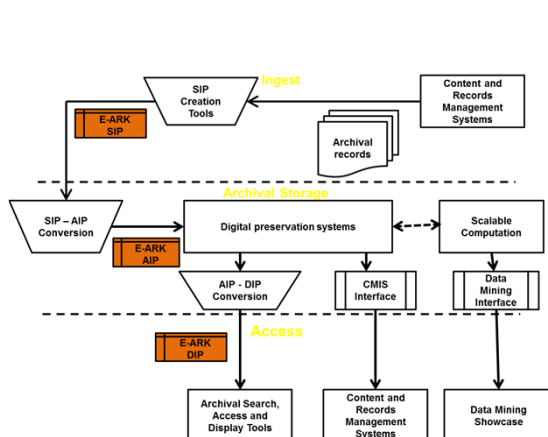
Ingest

SIP Creation Tools

Content and Records Management Systems

E-ARK SIP

Archival records

Archival Storage

SIP – AIP Conversion

Digital preservation systems

Scalable Computation

E-ARK AIP

AIP - DIP Conversion

CMIS Interface

Data Mining Interface

Access

E-ARK DIP

Archival Search, Access and Display Tools

Content and Records Management Systems

Data Mining Showcase